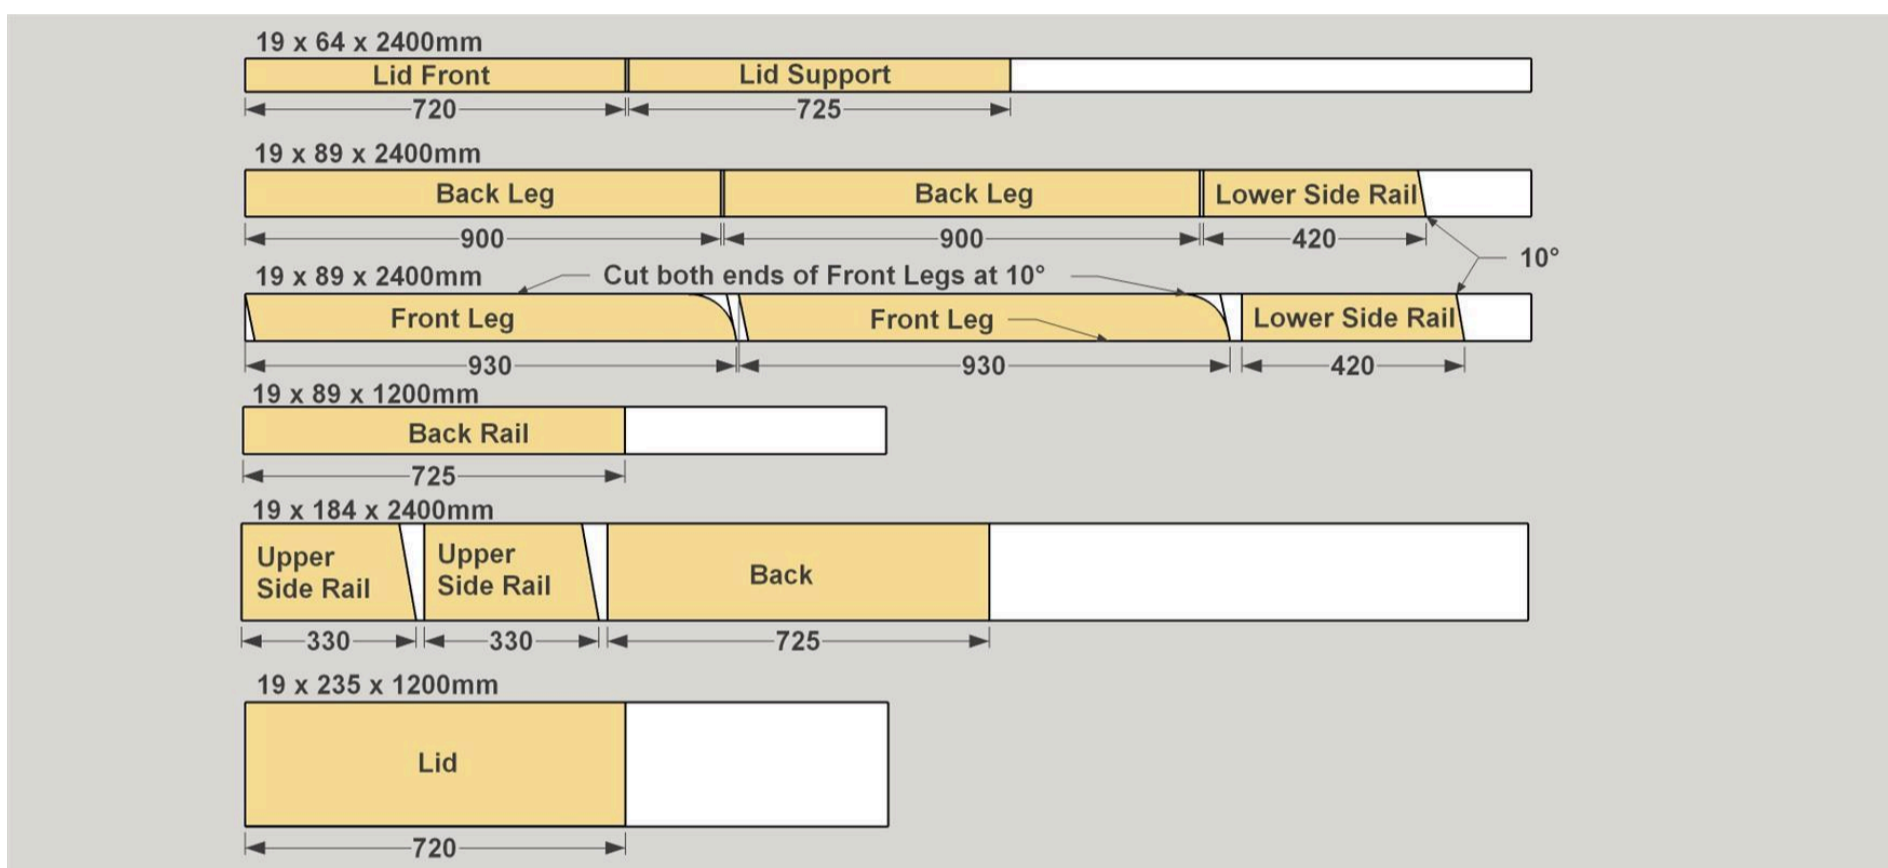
19 x 64 x 2400mm

Lid Front

Lid Support

720

725

19 x 89 x 2400mm

Back Leg

Back Leg

Lower Side Rail

900

900

420

10°

19 x 89 x 2400mm

Cut both ends of Front Legs at 10°

Front Leg

Front Leg

Lower Side Rail

930

930

420

19 x 89 x 1200mm

Back Rail

725

19 x 184 x 2400mm

Upper Side Rail

Upper Side Rail

Back

330

330

725

19 x 235 x 1200mm

Lid

720